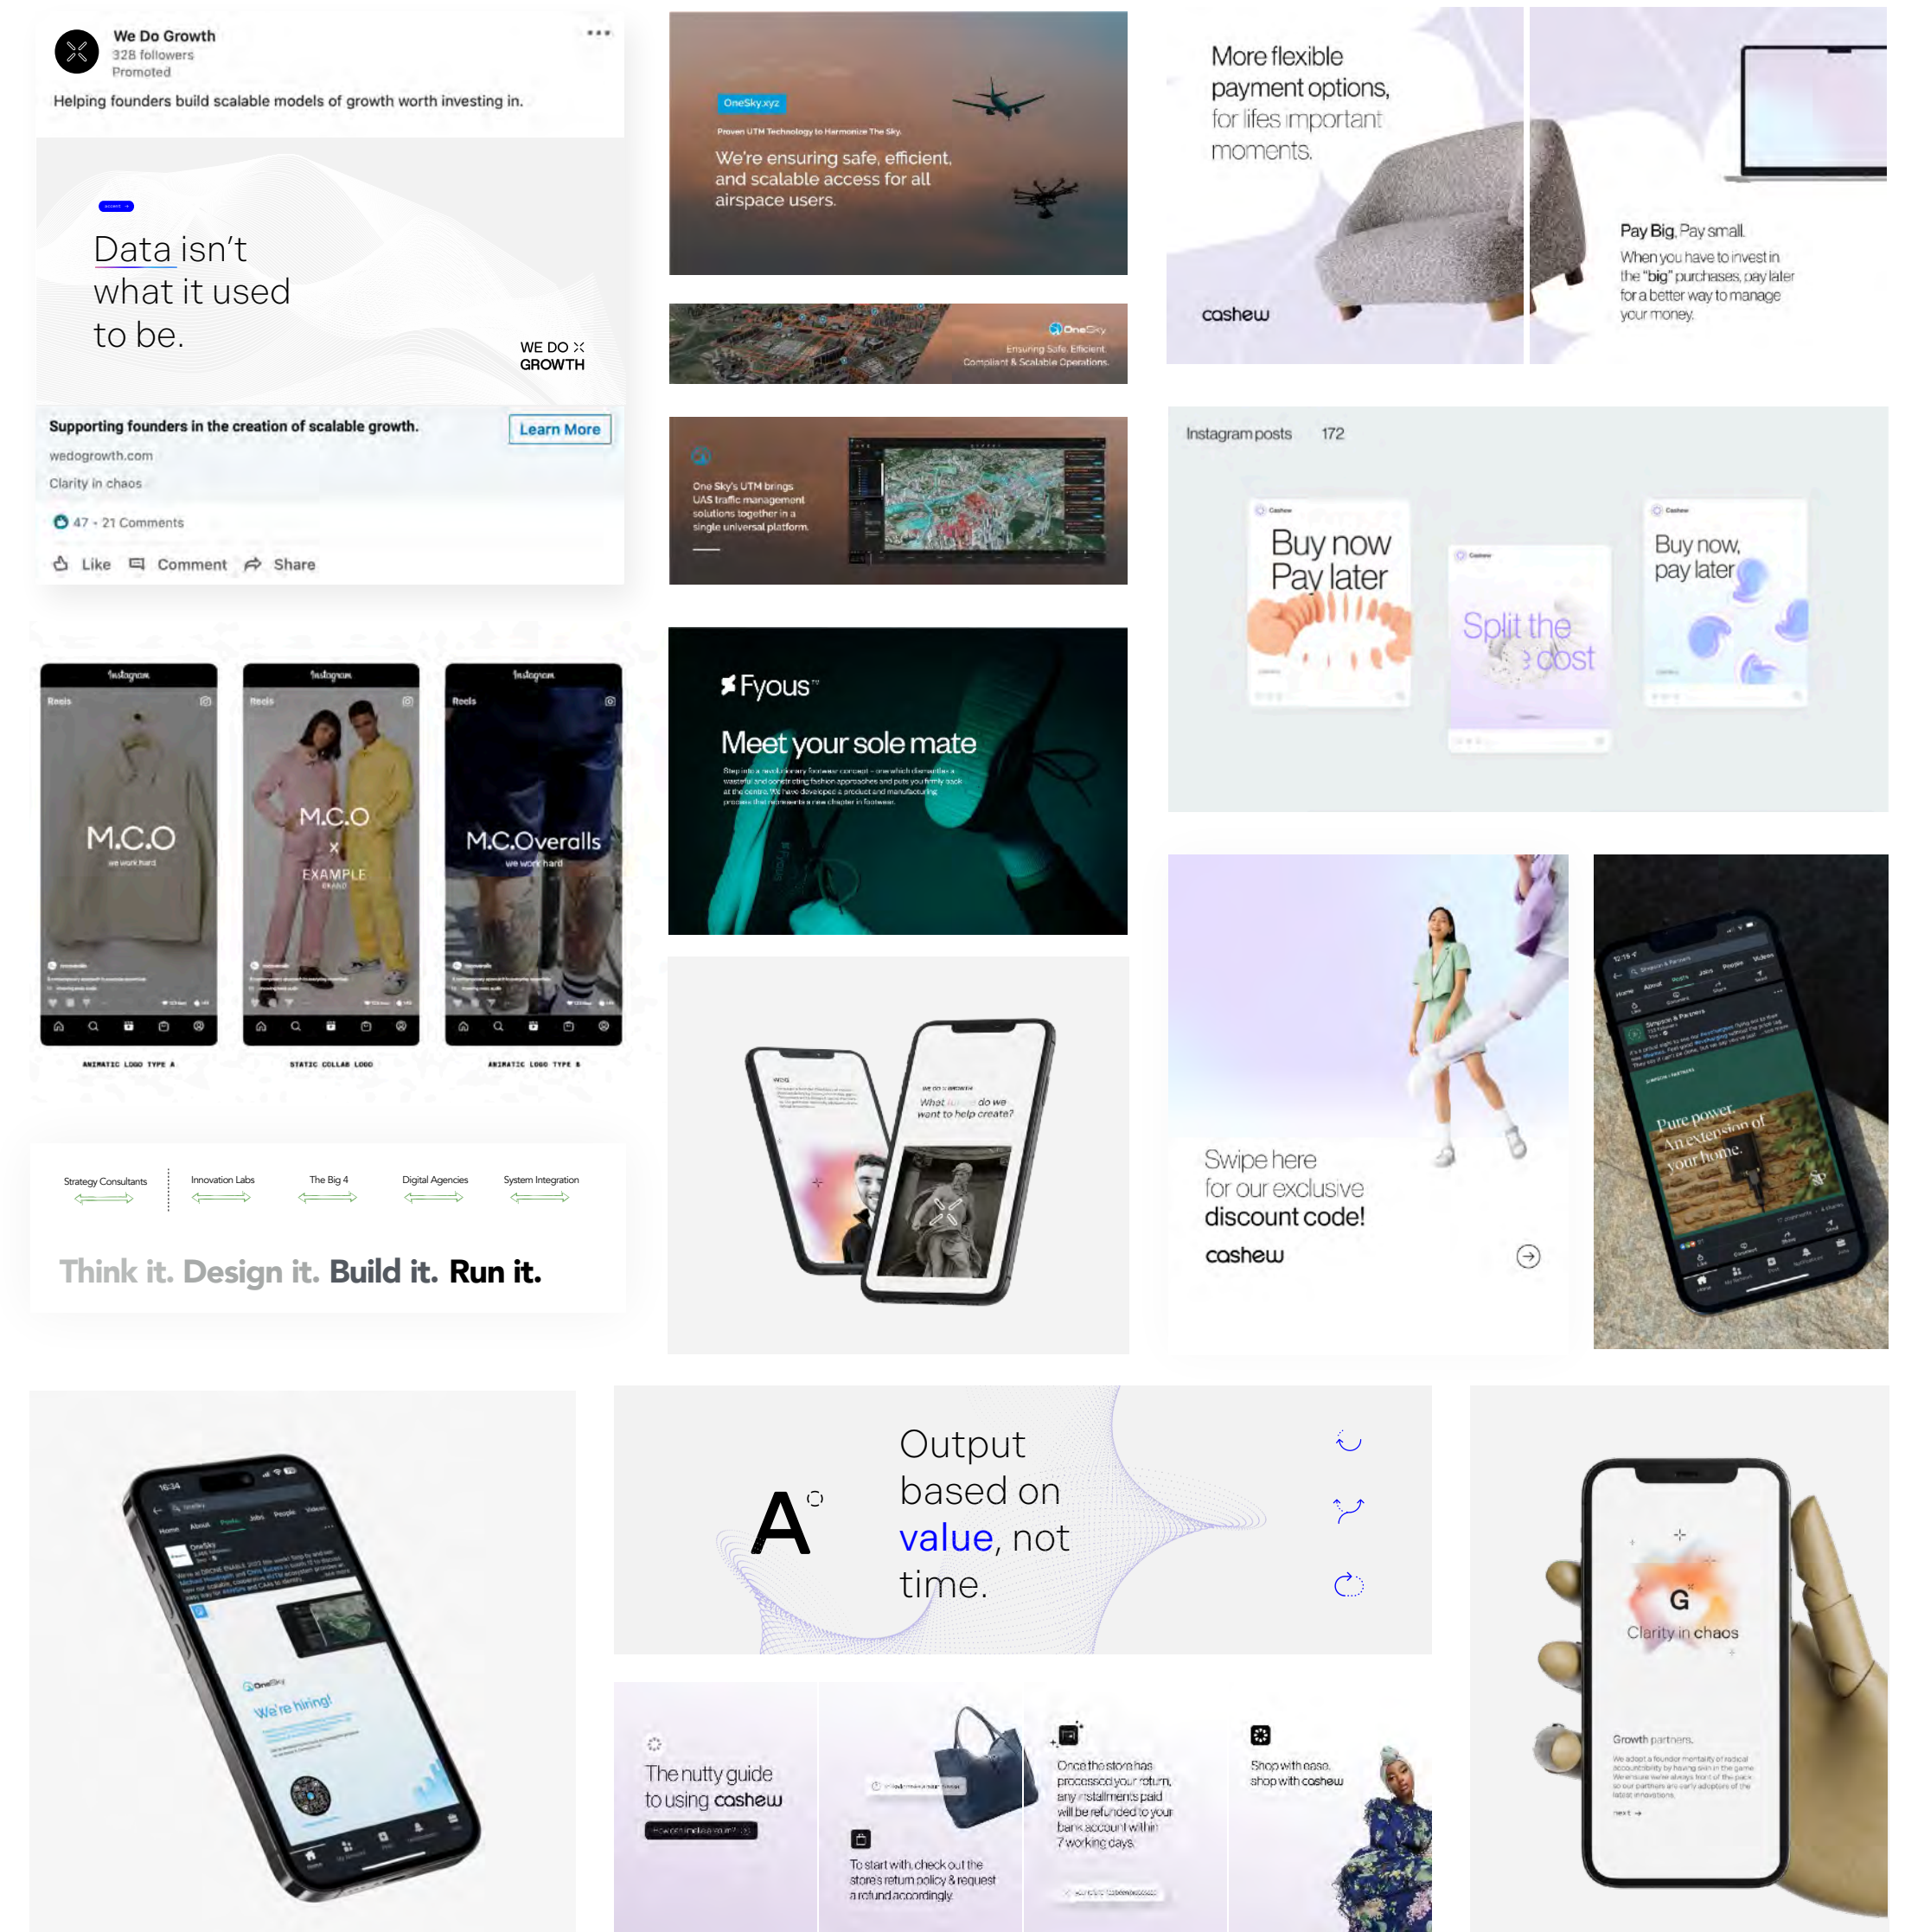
We Do Growth
328 followers
Promoted

Helping founders build scalable models of growth worth investing in.

Data isn't what it used to be.

WE DO GROWTH

Supporting founders in the creation of scalable growth.
Learn More
wedogrowth.com
Clarity in chaos
47 · 21 Comments
Like Comment Share

OneSky.xyz
Proven UTM Technology to Harmonize The Sky.
We're ensuring safe, efficient, and scalable access for all airspace users.

OneSky
Ensuring Safe, Efficient, Compliant & Scalable Operations.

One Sky's UTM brings UAS traffic management solutions together in a single universal platform.

More flexible payment options, for lifes important moments.
cashew

Pay Big, Pay small.
When you have to invest in the "big" purchases, pay later for a better way to manage your money.

Instagram posts 172

Buy now Pay later
Split the cost
Buy now, pay later

Instagram
Reels
M.C.O
we work hard

Instagram
Reels
M.C.O
x
EXAMPLE

Instagram
Reels
M.C.Overalls
we work hard

ANIMATIC LOGO TYPE A
STATIC COLLAB LOGO
ANIMATIC LOGO TYPE B

Fyous
Meet your sole mate

Strategy Consultants
Innovation Labs
The Big 4
Digital Agencies
System Integration

Think it. Design it. Build it. Run it.

What do we want to help create?

Swipe here for our exclusive discount code!
cashew

Pure power. An extension of your home.

We're hiring!

A
Output based on value, not time.

Clarity in chaos
Growth partners.

The nutty guide to using cashew

To start with, check out the stores return policy & request a refund accordingly.

Once the store has processed your return, any installments paid will be refunded to your bank account within 7 working days.

Shop with ease, shop with cashew